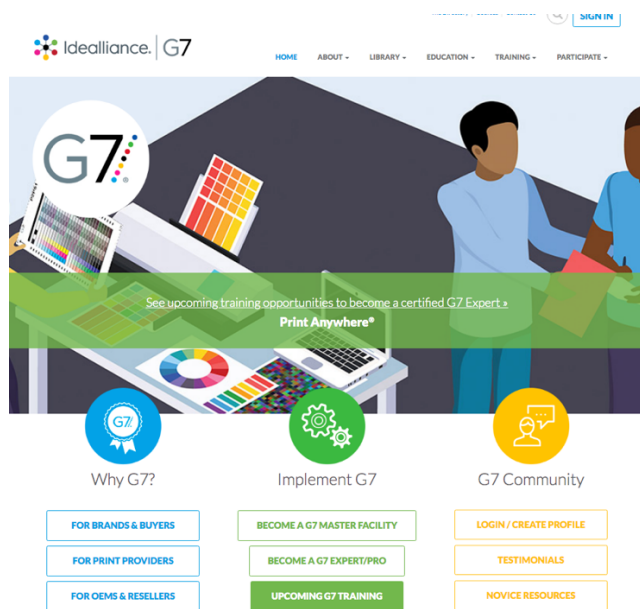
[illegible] SIGN IN

Idealliance | G7

HOME ABOUT ▾ LIBRARY ▾ EDUCATION ▾ TRAINING ▾ PARTICIPATE ▾

G7

See upcoming training opportunities to become a certified G7 Expert »

Print Anywhere®

G7

Why G7?

Implement G7

G7 Community

FOR BRANDS & BUYERS

FOR PRINT PROVIDERS

FOR OEMS & RESELLERS

BECOME A G7 MASTER FACILITY

BECOME A G7 EXPERT/PRO

UPCOMING G7 TRAINING

LOGIN / CREATE PROFILE

TESTIMONIALS

NOVICE RESOURCES